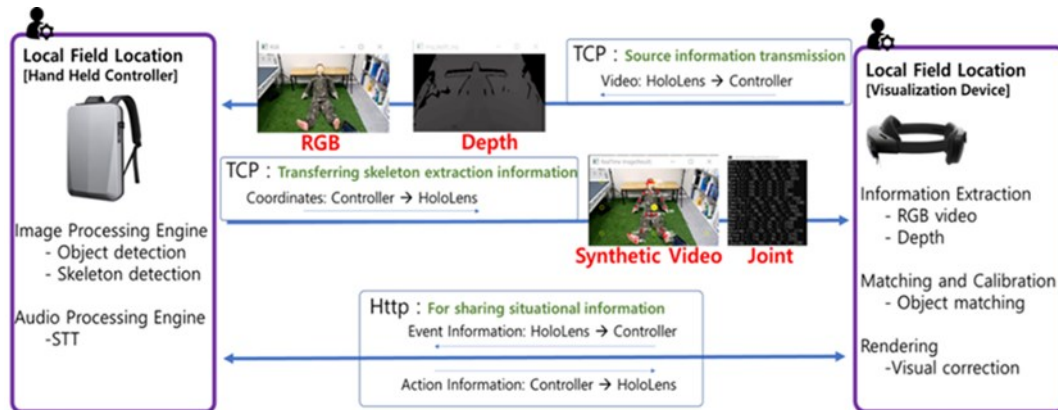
Local Field Location
[Hand Held Controller]

Image Processing Engine
- Object detection
- Skeleton detection

Audio Processing Engine
-STT

RGB

Depth

TCP : Source information transmission
Video: HoloLens → Controller

TCP : Transferring skeleton extraction information
Coordinates: Controller → HoloLens

Synthetic Video

Joint

Http : For sharing situational information
Event Information: HoloLens → Controller
Action Information: Controller → HoloLens

Local Field Location
[Visualization Device]

Information Extraction
- RGB video
- Depth

Matching and Calibration
- Object matching

Rendering
-Visual correction